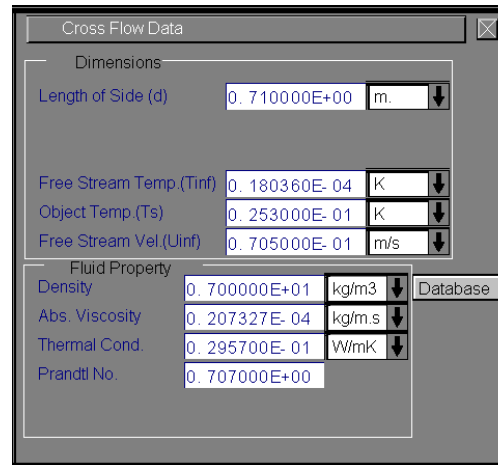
Cross Flow Data

Dimensions

Length of Side (d) 0. 710000E+00 m.

Free Stream Temp.(Tinf) 0. 180360E- 04 K

Object Temp.(Ts) 0. 253000E- 01 K

Free Stream Vel.(Uinf) 0. 705000E- 01 m/s

Fluid Property

Density 0. 700000E+01 kg/m3 Database

Abs. Viscosity 0. 207327E- 04 kg/m.s

Thermal Cond. 0. 295700E- 01 W/mK

Prandtl No. 0. 707000E+00